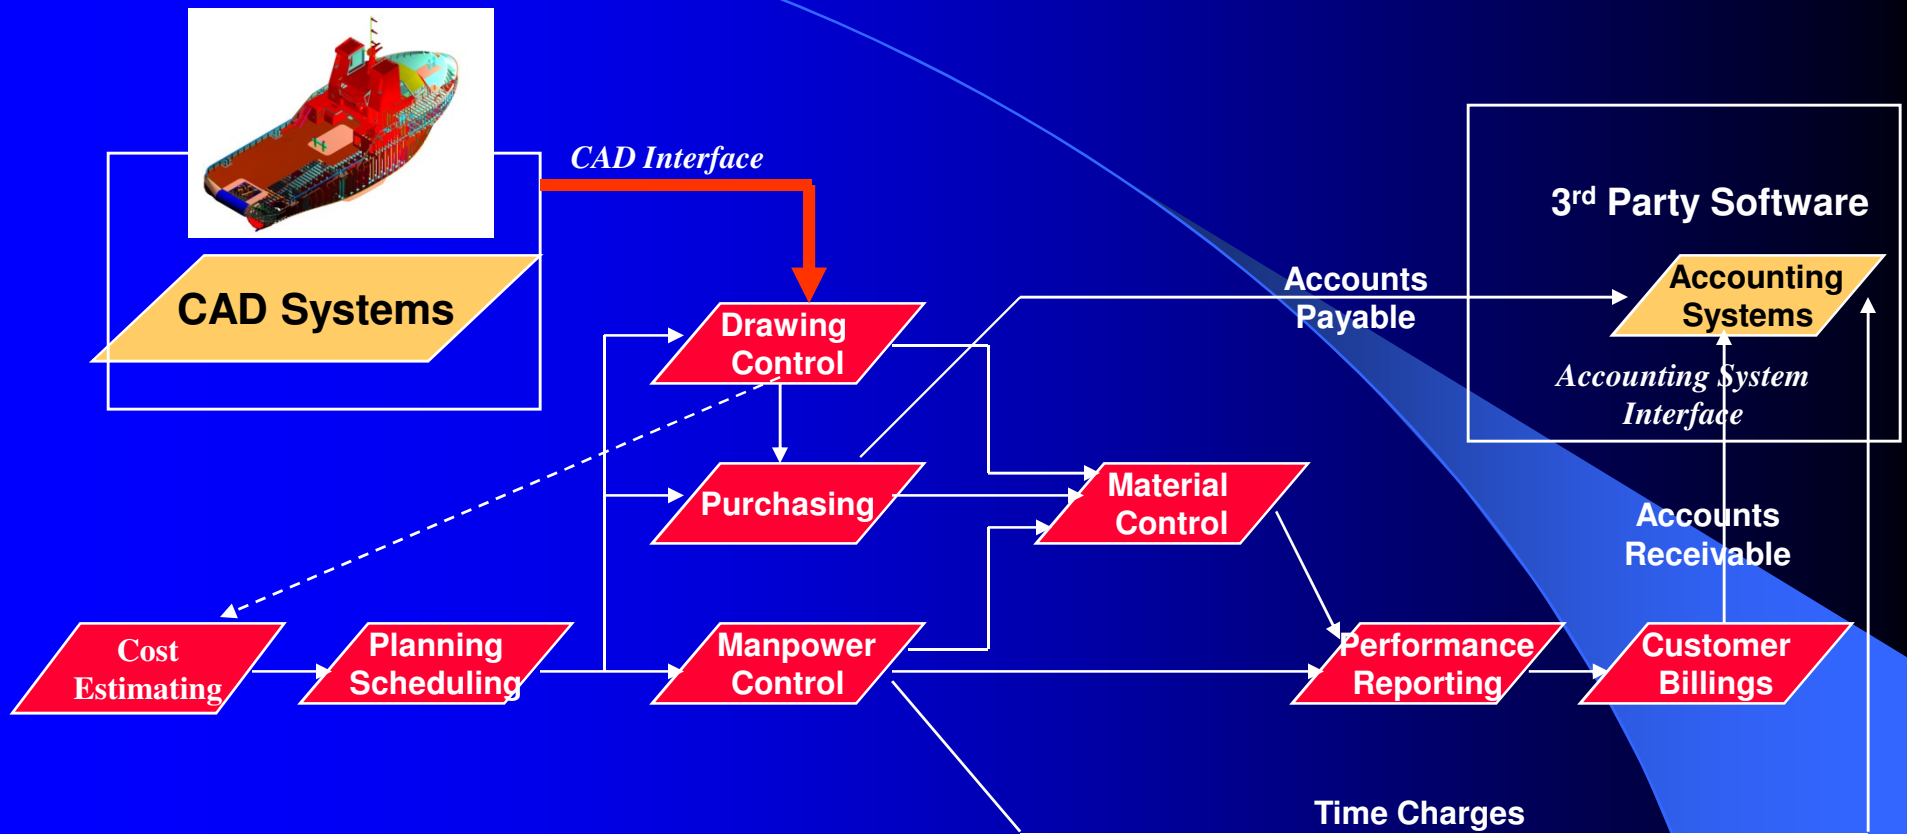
CAD Interface

CAD Systems

3$^{rd}$ Party Software

Accounts Payable

Accounting Systems

Accounting System Interface

Drawing Control

Purchasing

Material Control

Accounts Receivable

Cost Estimating

Planning Scheduling

Manpower Control

Performance Reporting

Customer Billings

Time Charges